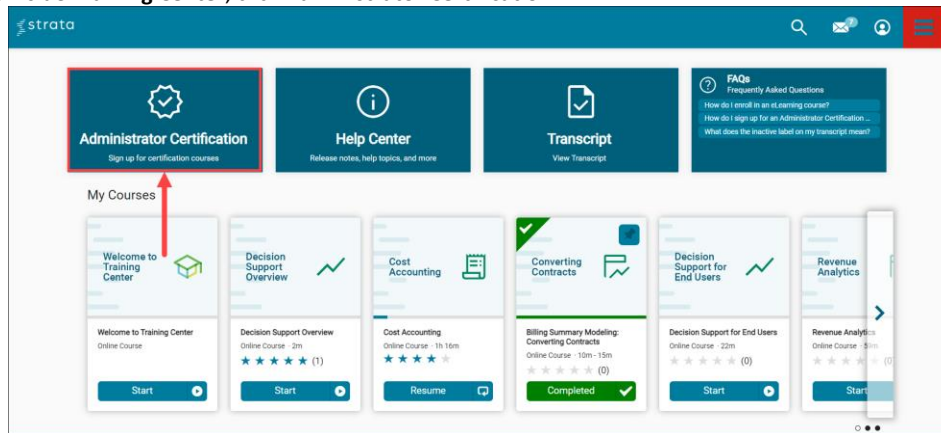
strata

Administrator Certification
Sign up for certification courses

Help Center
Release notes, help topics, and more

Transcript
View Transcript

FAQs
Frequently Asked Questions
How do I enroll in an eLearning course?
How do I sign up for an Administrator Certification ...
What does the inactive label on my transcript mean?

My Courses

Welcome to Training Center
Welcome to Training Center
Online Course
Start

Decision Support Overview
Decision Support Overview
Online Course · 2m
★★★★★ (1)
Start

Cost Accounting
Cost Accounting
Online Course · 1h 16m
★★★★★
Resume

Converting Contracts
Billing Summary Modeling: Converting Contracts
Online Course · 10m - 15m
★★★★★ (0)
Completed

Decision Support for End Users
Decision Support for End Users
Online Course · 22m
★★★★★ (0)
Start

Revenue Analytics
Revenue Analytics
Online Course · 59m
★★★★ (0
Start